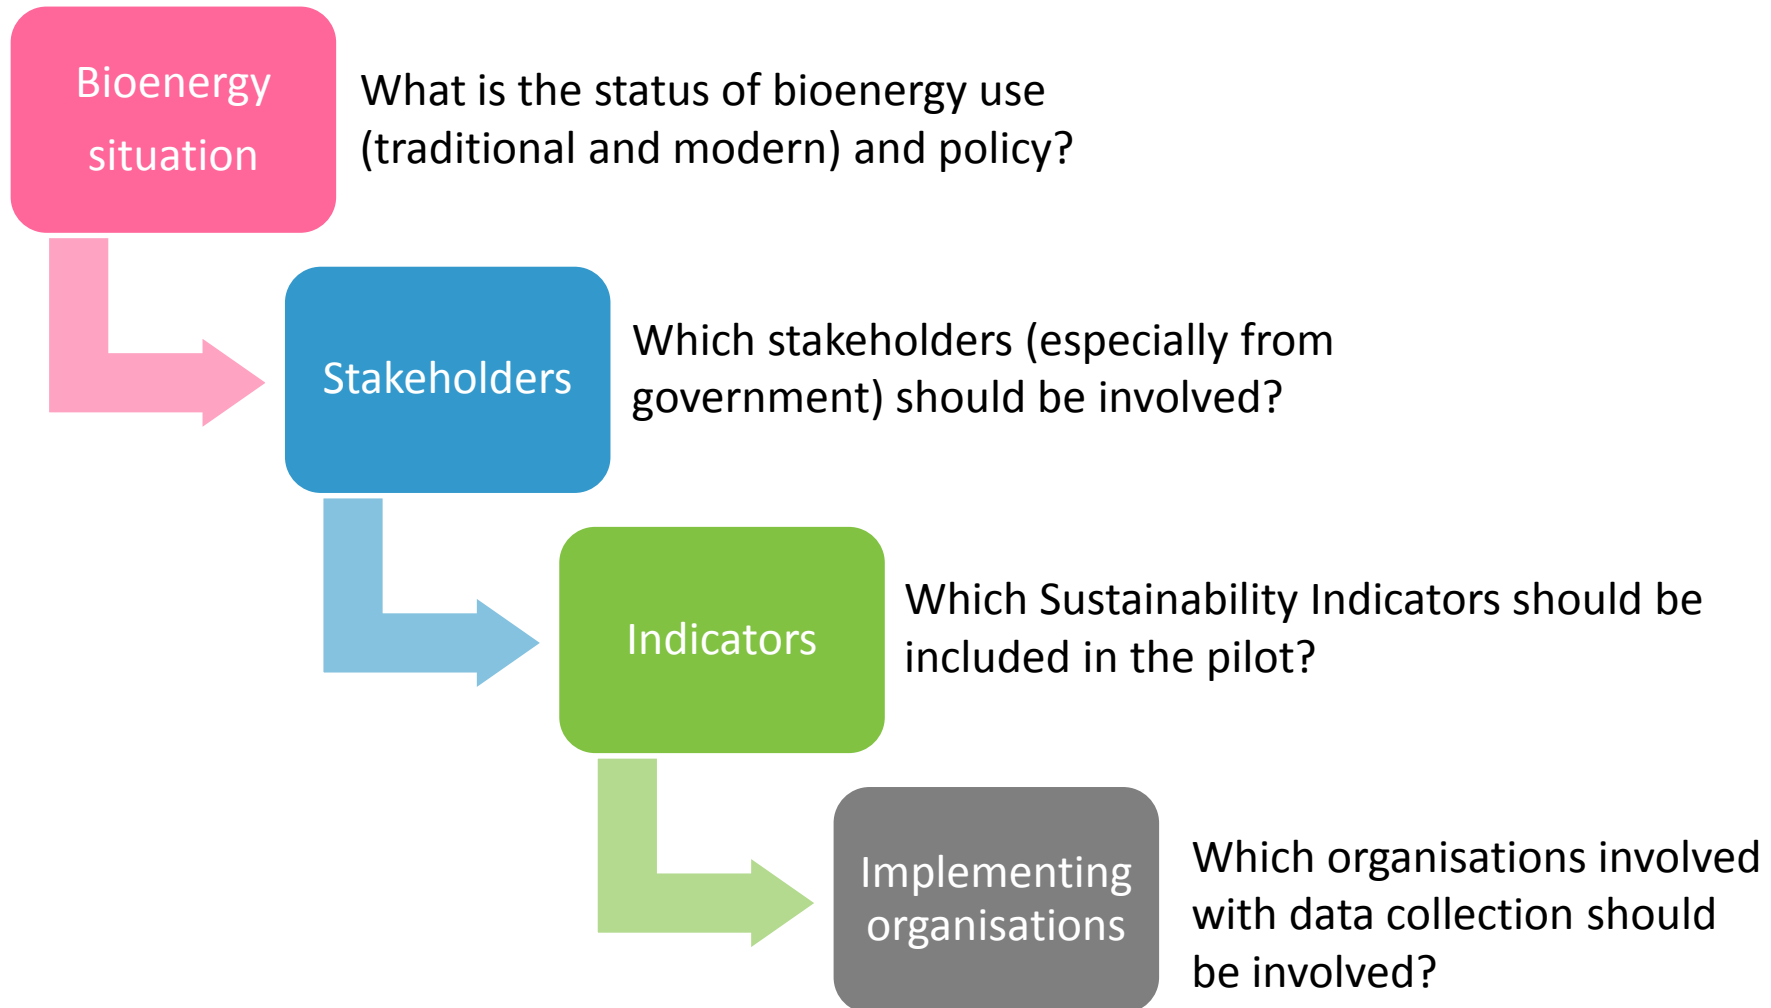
Bioenergy situation

What is the status of bioenergy use (traditional and modern) and policy?

Stakeholders

Which stakeholders (especially from government) should be involved?

Indicators

Which Sustainability Indicators should be included in the pilot?

Implementing organisations

Which organisations involved with data collection should be involved?